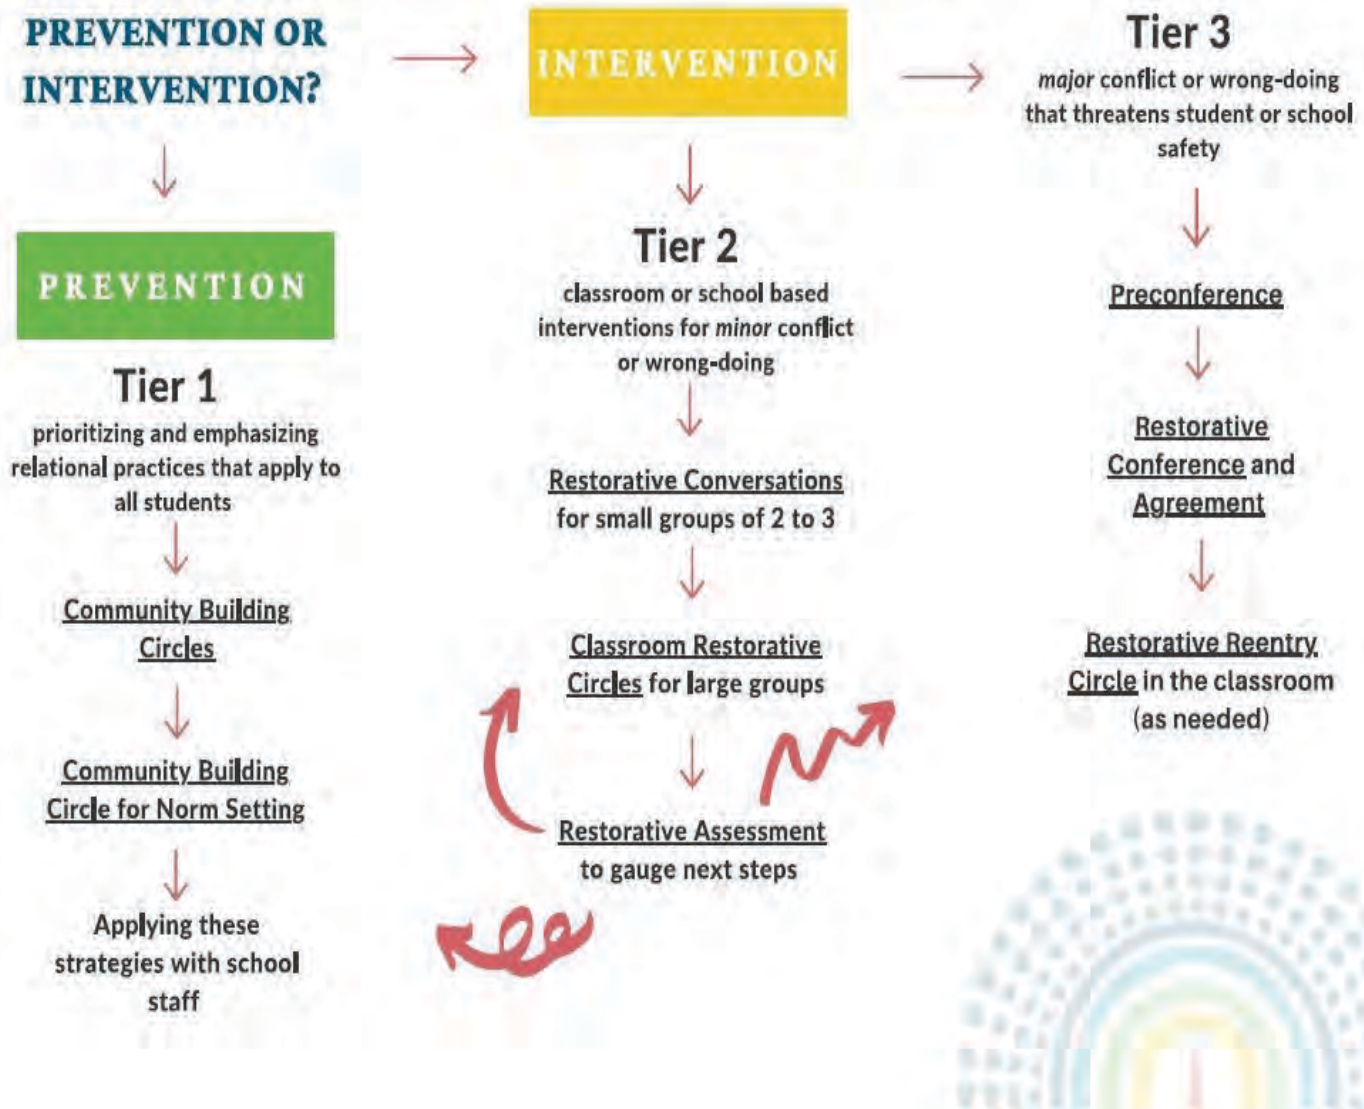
PREVENTION OR INTERVENTION?

PREVENTION

Tier 1
prioritizing and emphasizing relational practices that apply to all students

Community Building Circles

Community Building Circle for Norm Setting

Applying these strategies with school staff

INTERVENTION

Tier 2
classroom or school based interventions for *minor* conflict or wrong-doing

Restorative Conversations for small groups of 2 to 3

Classroom Restorative Circles for large groups

Restorative Assessment to gauge next steps

Tier 3
*major* conflict or wrong-doing that threatens student or school safety

Preconference

Restorative Conference and Agreement

Restorative Reentry Circle in the classroom (as needed)